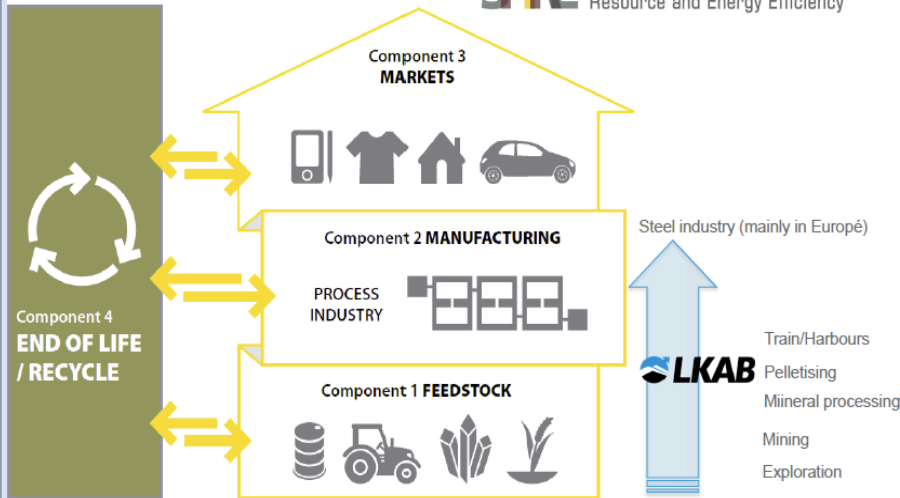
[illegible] Resource and Energy Efficiency

Component 3
MARKETS

Component 2 MANUFACTURING

PROCESS INDUSTRY

Component 1 FEEDSTOCK

Component 4
END OF LIFE / RECYCLE

Steel industry (mainly in Europé)

LKAB

Train/Harbours

Pelletising

Miineral processing

Mining

Exploration